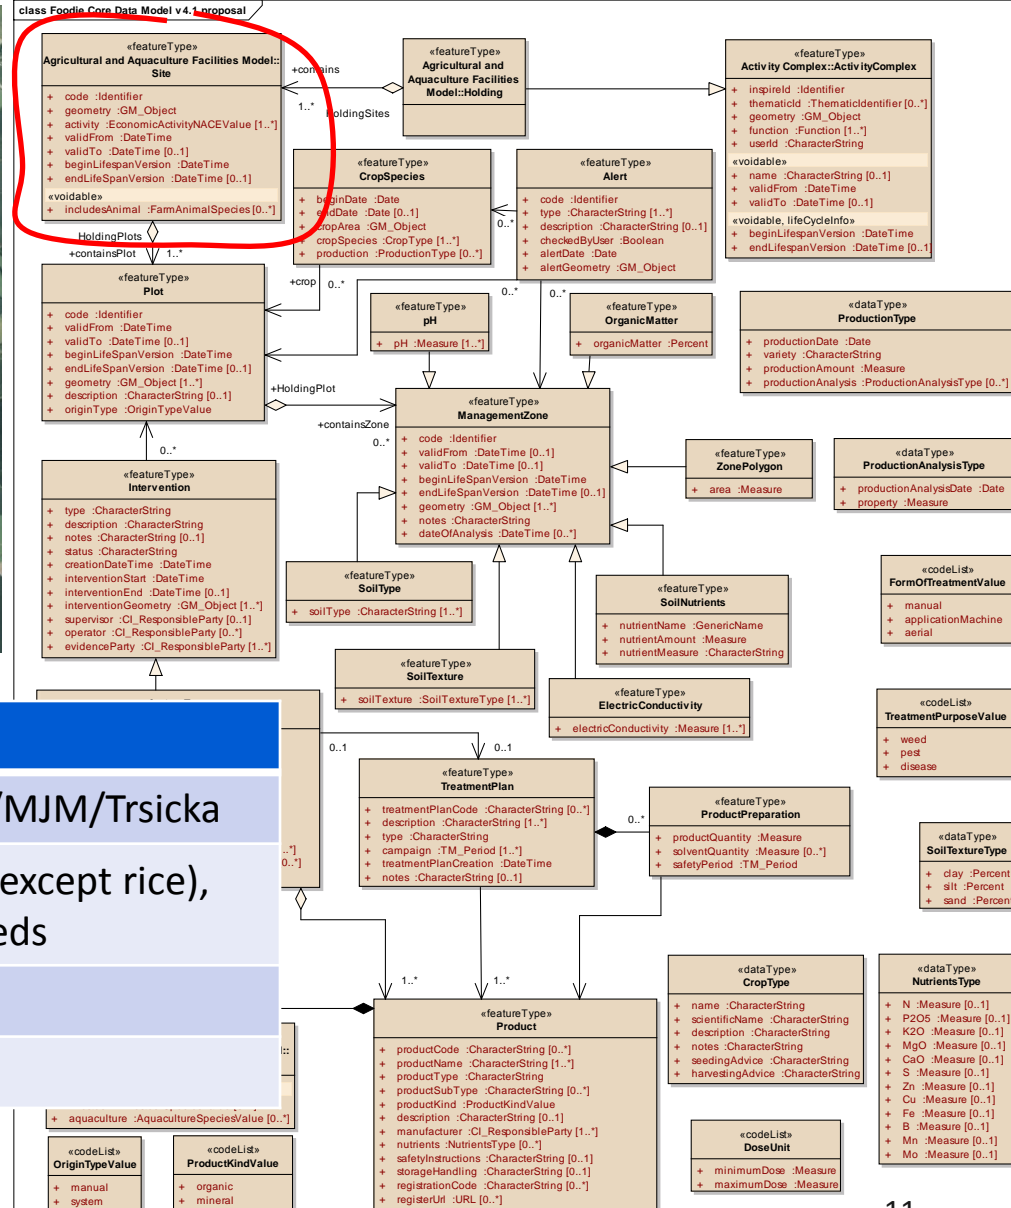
class Foodie Core Data Model v4.1 proposal

«featureType»
Agricultural and Aquaculture Facilities Model::Site

+ code :Identifier
+ geometry :GM_Object
+ activity :EconomicActivityNACEValue [1..*]
+ validFrom :DateTime
+ validTo :DateTime [0..1]
+ beginLifespanVersion :DateTime
+ endLifeSpanVersion :DateTime [0..1]
«voidable»
+ includesAnimal :FarmAnimalSpecies [0..*]

+contains
1..*
HoldingSites

«featureType»
Agricultural and Aquaculture Facilities Model::Holding

«featureType»
Activity Complex::ActivityComplex

+ inspireId :Identifier
+ thematicId :ThematicIdentifier [0..*]
+ geometry :GM_Object
+ function :Function [1..*]
+ userId :CharacterString
«voidable»
+ name :CharacterString [0..1]
+ validFrom :DateTime
+ validTo :DateTime [0..1]
«voidable, lifeCycleInfo»
+ beginLifespanVersion :DateTime
+ endLifespanVersion :DateTime [0..1]

«featureType»
CropSpecies

+ beginDate :Date
+ endDate :Date [0..1]
+ cropArea :GM_Object
+ cropSpecies :CropType [1..*]
+ production :ProductionType [0..*]

«featureType»
Alert

+ code :Identifier
+ type :CharacterString [1..*]
+ description :CharacterString [0..1]
+ checkedByUser :Boolean
+ alertDate :Date
+ alertGeometry :GM_Object

0..*

HoldingPlots
+containsPlot 1..*

«featureType»
Plot

+ code :Identifier
+ validFrom :DateTime
+ validTo :DateTime [0..1]
+ beginLifeSpanVersion :DateTime
+ endLifeSpanVersion :DateTime [0..1]
+ geometry :GM_Object [1..*]
+ description :CharacterString [0..1]
+ originType :OriginTypeValue

+crop
0..*
0..*
0..*

«featureType»
pH

+ pH :Measure [1..*]

«featureType»
OrganicMatter

+ organicMatter :Percent

«dataType»
ProductionType

+ productionDate :Date
+ variety :CharacterString
+ productionAmount :Measure
+ productionAnalysis :ProductionAnalysisType [0..*]

+HoldingPlot
+containsZone
0..*

«featureType»
ManagementZone

+ code :Identifier
+ validFrom :DateTime [0..1]
+ validTo :DateTime [0..1]
+ beginLifeSpanVersion :DateTime
+ endLifeSpanVersion :DateTime [0..1]
+ geometry :GM_Object [1..*]
+ notes :CharacterString
+ dateOfAnalysis :DateTime [0..*]

«featureType»
ZonePolygon

+ area :Measure

«dataType»
ProductionAnalysisType

+ productionAnalysisDate :Date
+ property :Measure

0..*

«featureType»
Intervention

+ type :CharacterString
+ description :CharacterString
+ notes :CharacterString [0..1]
+ status :CharacterString
+ creationDateTime :DateTime
+ interventionStart :DateTime
+ interventionEnd :DateTime [0..1]
+ interventionGeometry :GM_Object [1..*]
+ supervisor :CI_ResponsibleParty [0..1]
+ operator :CI_ResponsibleParty [0..*]
+ evidenceParty :CI_ResponsibleParty [1..*]

«featureType»
SoilType

+ soilType :CharacterString [1..*]

«featureType»
SoilNutrients

+ nutrientName :GenericName
+ nutrientAmount :Measure
+ nutrientMeasure :CharacterString

«codeList»
FormOfTreatmentValue

+ manual
+ applicationMachine
+ aerial

«featureType»
SoilTexture

+ soilTexture :SoilTextureType [1..*]

«featureType»
ElectricConductivity

+ electricConductivity :Measure [1..*]

«codeList»
TreatmentPurposeValue

+ weed
+ pest
+ disease

/MJM/Trsicka

except rice),
eds

0..1
0..1

«featureType»
TreatmentPlan

+ treatmentPlanCode :CharacterString [0..*]
+ description :CharacterString [1..*]
+ type :CharacterString
+ campaign :TM_Period [1..*]
+ treatmentPlanCreation :DateTime
+ notes :CharacterString [0..1]

0..*

«featureType»
ProductPreparation

+ productQuantity :Measure
+ solventQuantity :Measure [0..*]
+ safetyPeriod :TM_Period

«dataType»
SoilTextureType

+ clay :Percent
+ silt :Percent
+ sand :Percent

1..*
1..*

«dataType»
CropType

+ name :CharacterString
+ scientificName :CharacterString
+ description :CharacterString
+ notes :CharacterString
+ seedingAdvice :CharacterString
+ harvestingAdvice :CharacterString

«dataType»
NutrientsType

+ N :Measure [0..1]
+ P2O5 :Measure [0..1]
+ K2O :Measure [0..1]
+ MgO :Measure [0..1]
+ CaO :Measure [0..1]
+ S :Measure [0..1]
+ Zn :Measure [0..1]
+ Cu :Measure [0..1]
+ Fe :Measure [0..1]
+ B :Measure [0..1]
+ Mn :Measure [0..1]
+ Mo :Measure [0..1]

«featureType»
Product

+ productCode :CharacterString [0..*]
+ productName :CharacterString [1..*]
+ productType :CharacterString
+ productSubType :CharacterString [0..*]
+ productKind :ProductKindValue
+ description :CharacterString [0..1]
+ manufacturer :CI_ResponsibleParty [1..*]
+ nutrients :NutrientsType [0..*]
+ safetyInstructions :CharacterString [0..1]
+ storageHandling :CharacterString [0..1]
+ registrationCode :CharacterString [0..*]
+ registerUrl :URL [0..*]

+ aquaculture :AquacultureSpeciesValue [0..*]

«codeList»
OriginTypeValue

+ manual
+ system

«codeList»
ProductKindValue

+ organic
+ mineral

«codeList»
DoseUnit

+ minimumDose :Measure
+ maximumDose :Measure

11